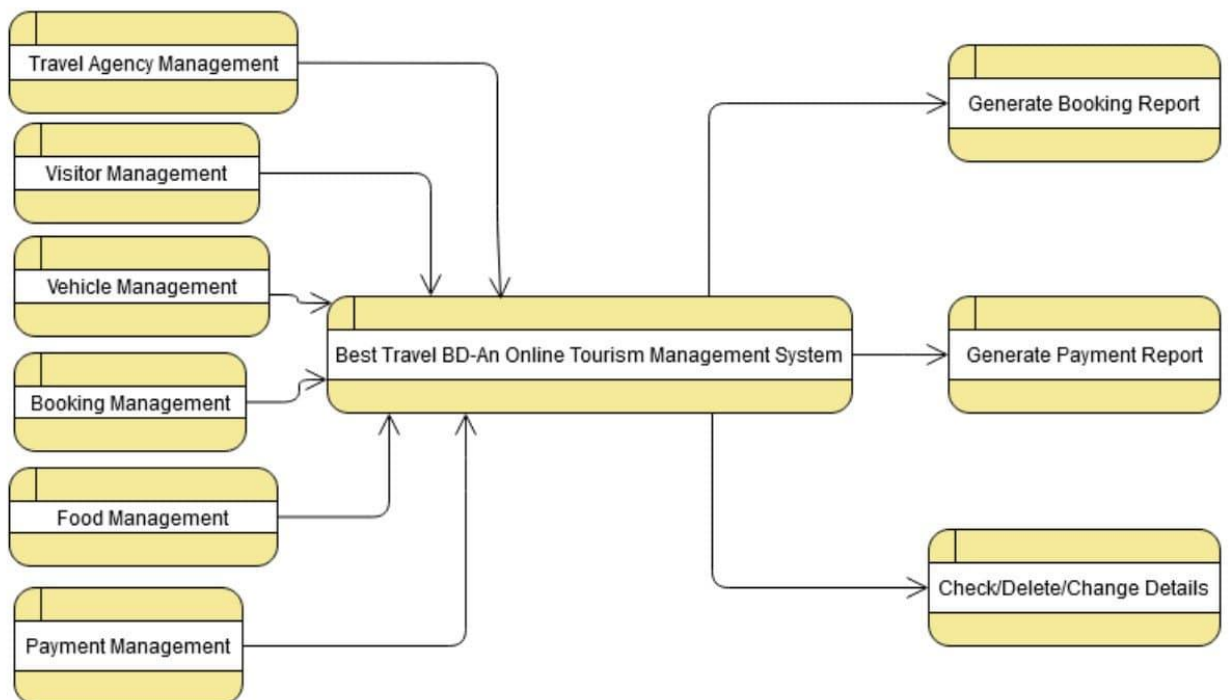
Travel Agency Management

Visitor Management

Vehicle Management

Booking Management

Food Management

Payment Management

Best Travel BD-An Online Tourism Management System

Generate Booking Report

Generate Payment Report

Check/Delete/Change Details